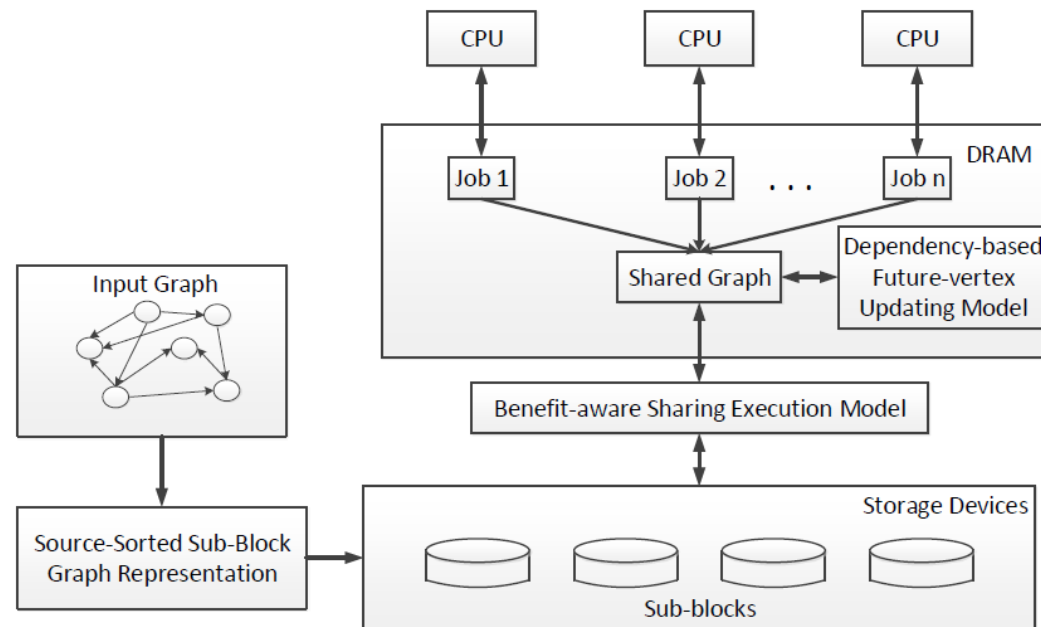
CPU
CPU
CPU
DRAM
Job 1
Job 2
. . .
Job n
Input Graph
Shared Graph
Dependency-based Future-vertex Updating Model
Benefit-aware Sharing Execution Model
Storage Devices
Source-Sorted Sub-Block Graph Representation
Sub-blocks